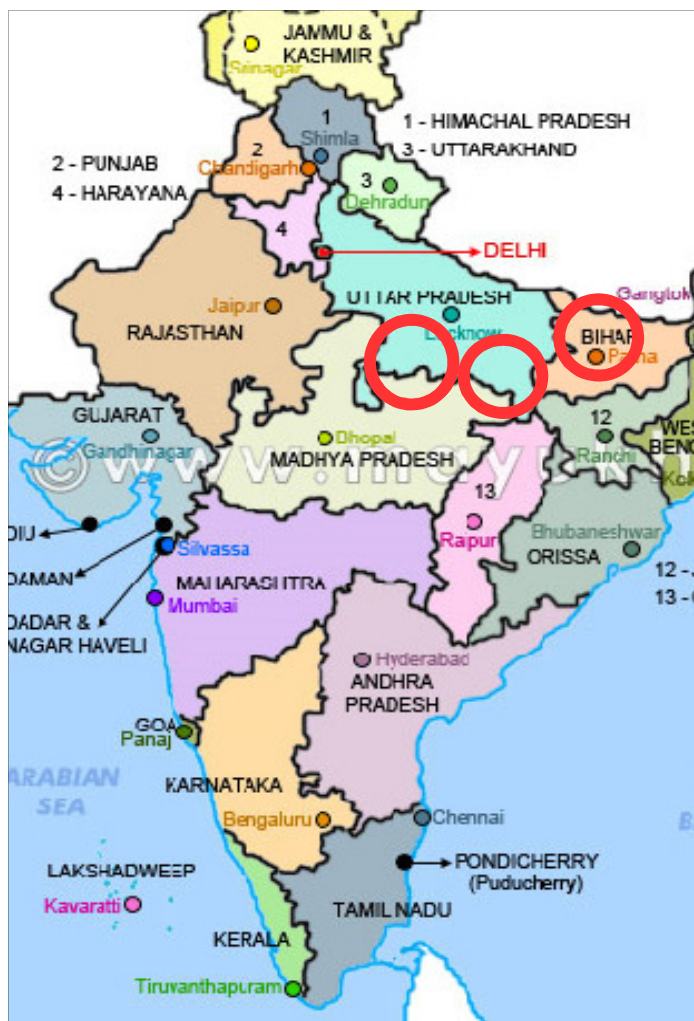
JAMMU & KASHMIR
Srinagar
1
Shimla
1 - HIMACHAL PRADESH
3 - UTTARAKHAND
2
Chandigarh
2 - PUNJAB
4 - HARAYANA
3
Dehradun
4
DELHI
Gangtok
UTTAR PRADESH
Jaipur
RAJASTHAN
Lucknow
BIHAR
Patna
GUJARAT
Gandhinagar
Bhopal
MADHYA PRADESH
12
Ranchi
WES BENG
Kol
© www.mapsofindia
DIU
13
Raipur
Bhubaneshwar
ORISSA
DAMAN
Silvassa
12 - J
13 - C
DADAR & NAGAR HAVELI
MAHARASHTRA
Mumbai
Hyderabad
ANDHRA PRADESH
GOA
Panaj
ARABIAN SEA
KARNATAKA
Chennai
Bengaluru
PONDICHERRY (Puducherry)
LAKSHADWEEP
Kavaratti
TAMIL NADU
KERALA
Tiruvanthapuram